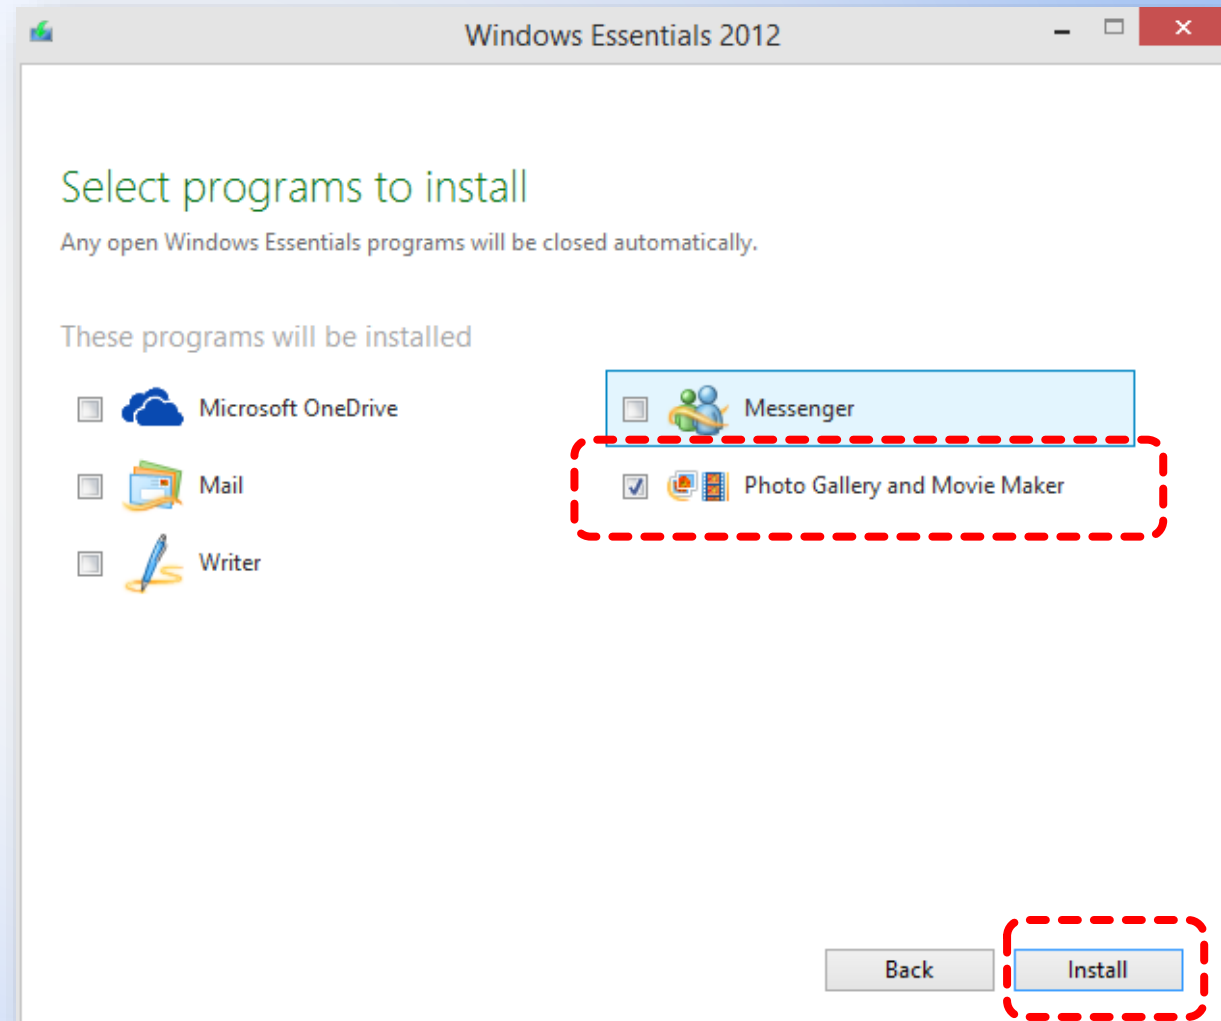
Windows Essentials 2012

Select programs to install

Any open Windows Essentials programs will be closed automatically.

These programs will be installed

Microsoft OneDrive

Messenger

Mail

Photo Gallery and Movie Maker

Writer

Back

Install